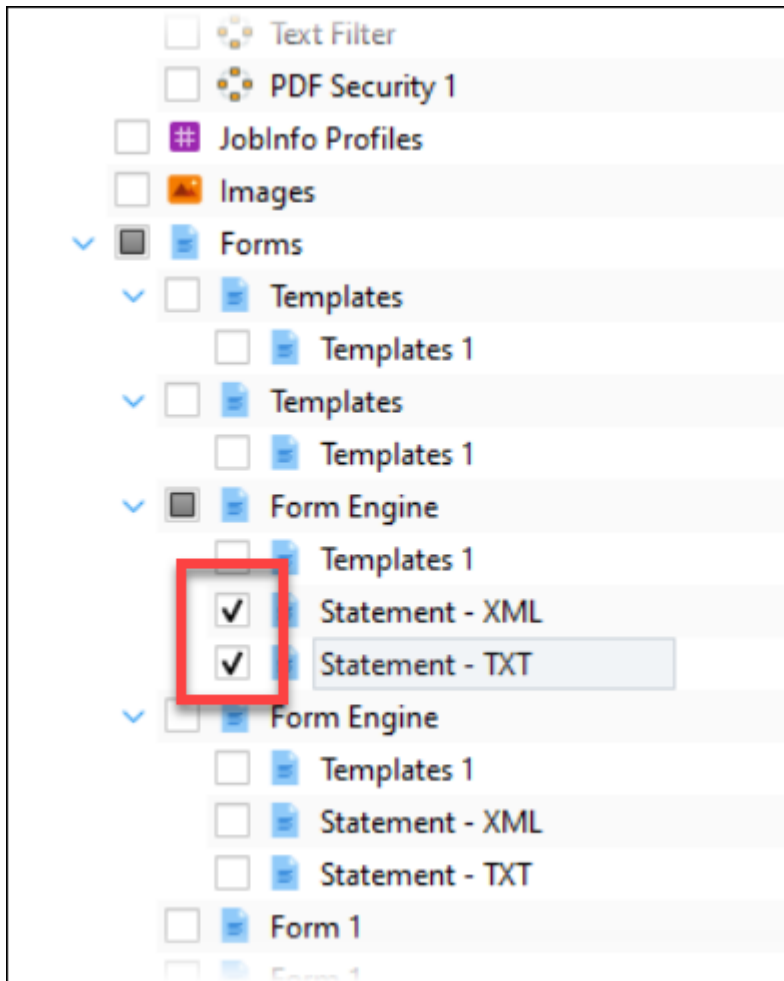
Text Filter
PDF Security 1
JobInfo Profiles
Images
Forms
Templates
Templates 1
Templates
Templates 1
Form Engine
Templates 1
Statement - XML
Statement - TXT
Form Engine
Templates 1
Statement - XML
Statement - TXT
Form 1
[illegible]